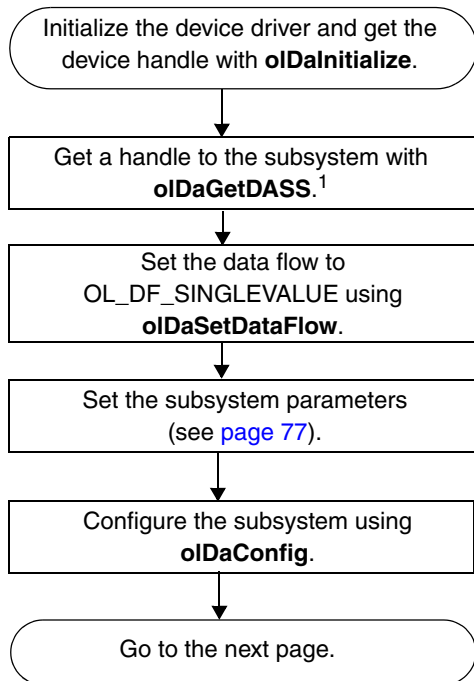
Initialize the device driver and get the device handle with **olDaInitialize**.

Get a handle to the subsystem with **olDaGetDASS**.$^1$

Set the data flow to OL_DF_SINGLEVALUE using **olDaSetDataFlow**.

Set the subsystem parameters (see page 77).

Configure the subsystem using **olDaConfig**.

Go to the next page.